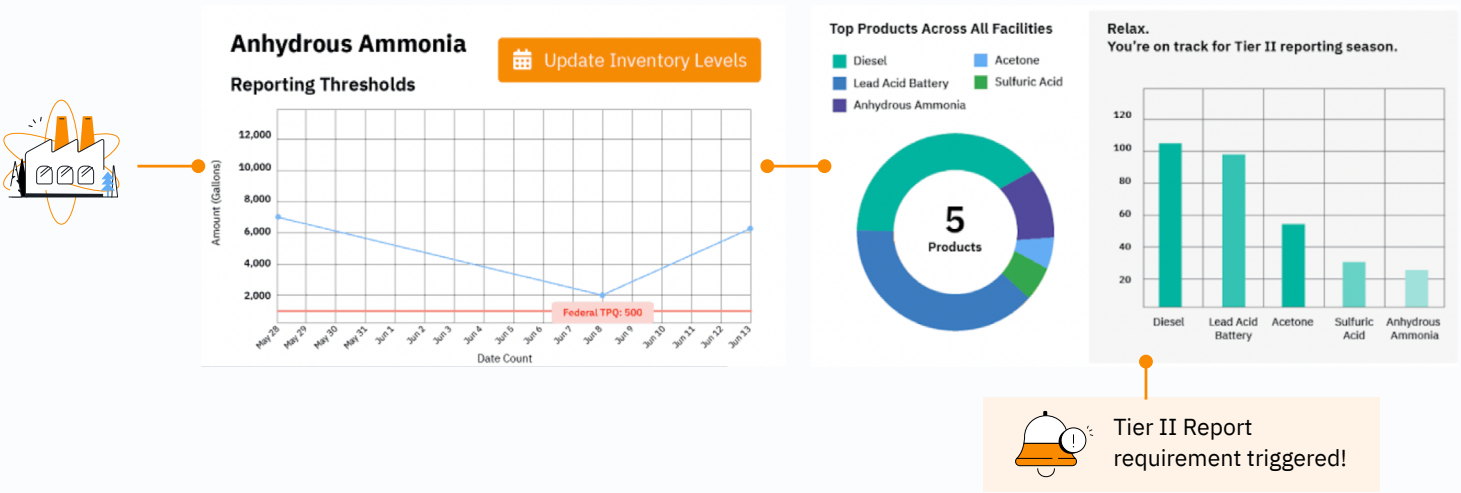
Anhydrous Ammonia

Reporting Thresholds

Update Inventory Levels

12,000
10,000
8,000
6,000
4,000
2,000

Amount (Gallons)

Federal TPQ: 500

May 28, May 29, May 30, May 31, Jun 1, Jun 2, Jun 3, Jun 4, Jun 5, Jun 6, Jun 7, Jun 8, Jun 9, Jun 10, Jun 11, Jun 12, Jun 13

Date Count

Top Products Across All Facilities

Diesel
Acetone
Lead Acid Battery
Sulfuric Acid
Anhydrous Ammonia

5
Products

Relax.
You're on track for Tier II reporting season.

120
100
80
60
40
20

Diesel
Lead Acid Battery
Acetone
Sulfuric Acid
Anhydrous Ammonia

Tier II Report requirement triggered!